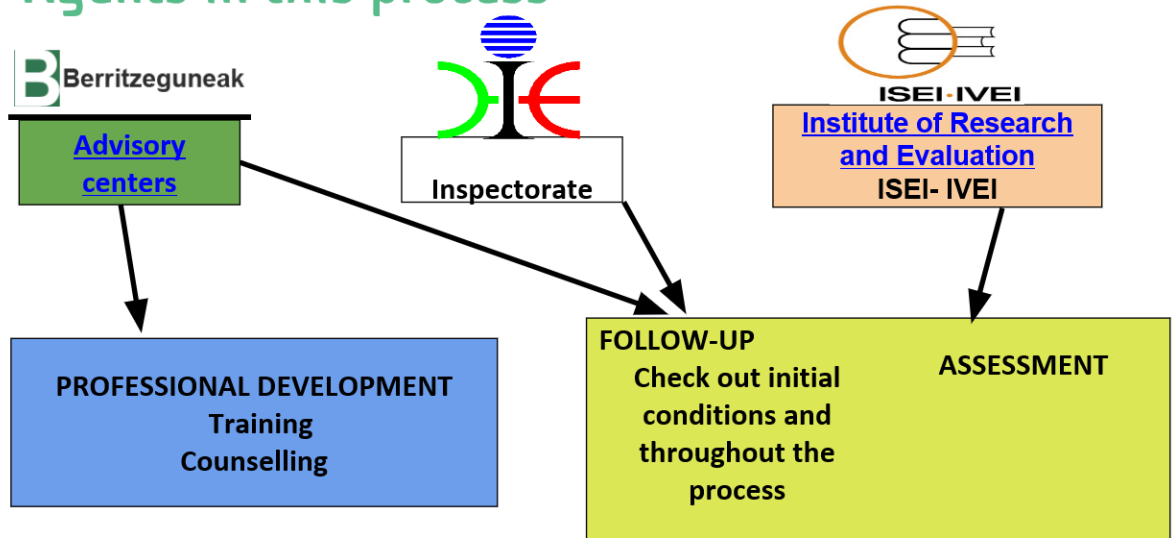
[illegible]

Berritzeguneak

Advisory centers

Inspectorate

ISEI·IVEI

Institute of Research and Evaluation
ISEI- IVEI

PROFESSIONAL DEVELOPMENT
Training
Counselling

FOLLOW-UP
Check out initial conditions and throughout the process

ASSESSMENT